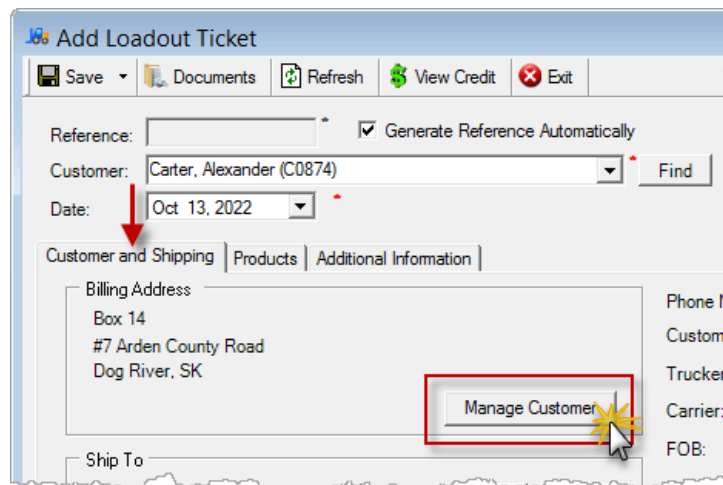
Add Loadout Ticket

Save | Documents | Refresh | View Credit | Exit

Reference: *
Generate Reference Automatically

Customer: Carter, Alexander (C0874) * Find

Date: Oct 13, 2022 *

Customer and Shipping | Products | Additional Information

Billing Address
Box 14
#7 Arden County Road
Dog River, SK

Manage Customer

Ship To

Phone N
Custom
Trucker
Carrier:
FOB: